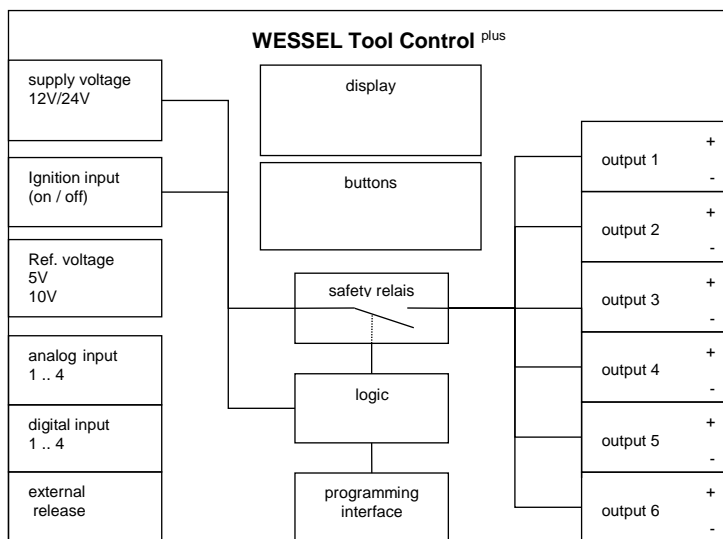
WESSEL Tool Control $^{plus}$

supply voltage 12V/24V

Ignition input (on / off)

Ref. voltage 5V 10V

analog input 1 .. 4

digital input 1 .. 4

external release

display

buttons

safety relais

logic

programming interface

output 1 + -

output 2 + -

output 3 + -

output 4 + -

output 5 + -

output 6 + -